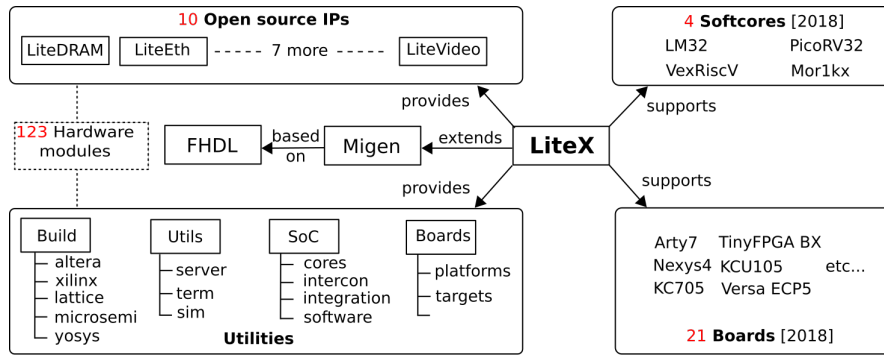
10 Open source IPs

LiteDRAM LiteEth ------ 7 more ------ LiteVideo

4 Softcores [2018]

LM32 PicoRV32
VexRiscV Mor1kx

provides

supports

123 Hardware modules

FHDL

based on

Migen

extends

LiteX

provides

supports

Build
altera
xilinx
lattice
microsemi
yosys

Utils
server
term
sim

SoC
cores
intercon
integration
software

Boards
platforms
targets

Utilities

Arty7 TinyFPGA BX
Nexys4 KCU105 etc...
KC705 Versa ECP5

21 Boards [2018]